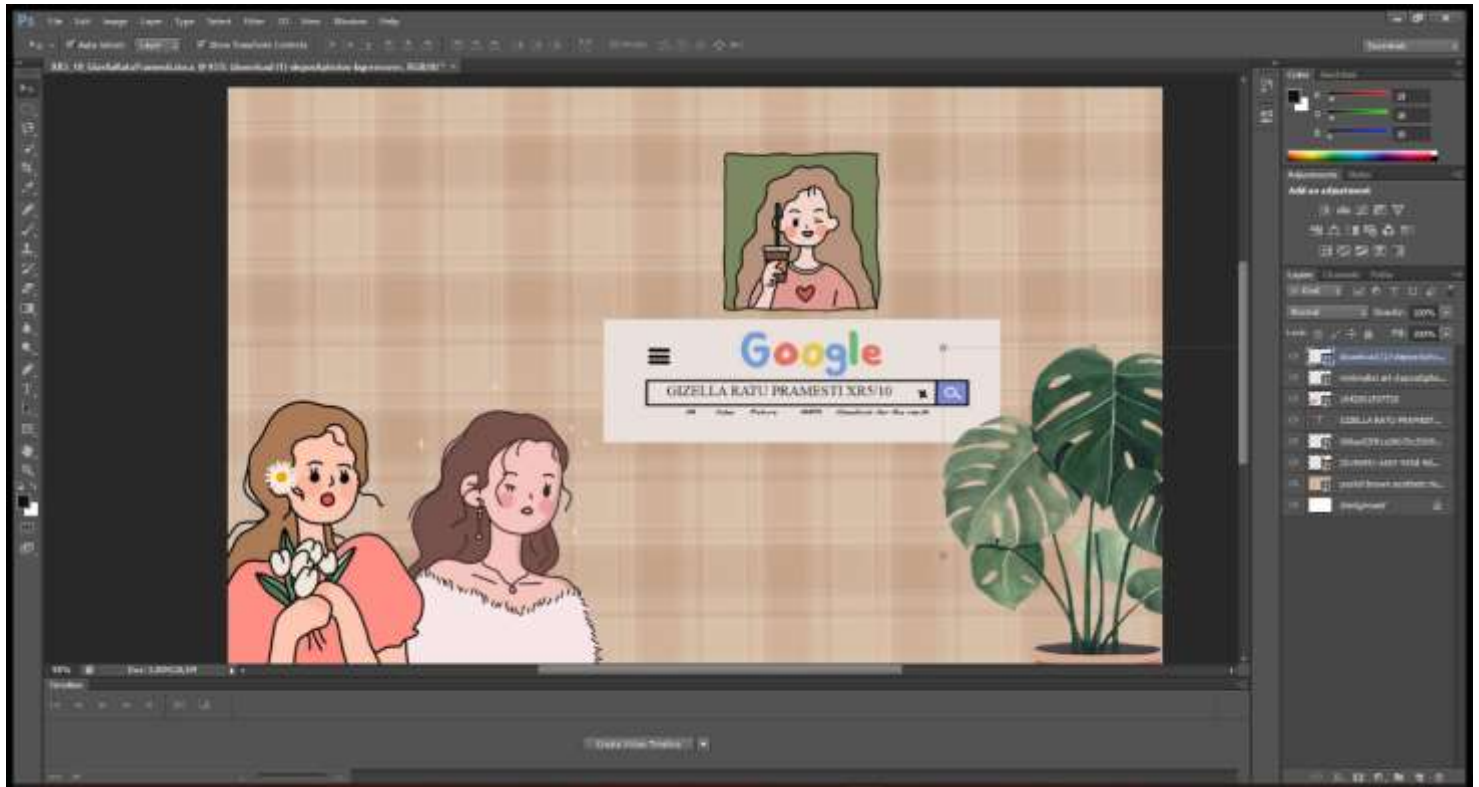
Ps File Edit Image Layer Type Select Filter 3D View Window Help

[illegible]

Google

GIZELLA RATU PRAMESTI XR5/10

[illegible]

Add an adjustment

Normal Opacity: 100%

Lock: Fill: 100%

GIZELLA RATU PRAMEST...

Background

Create Video Timeline

Timeline